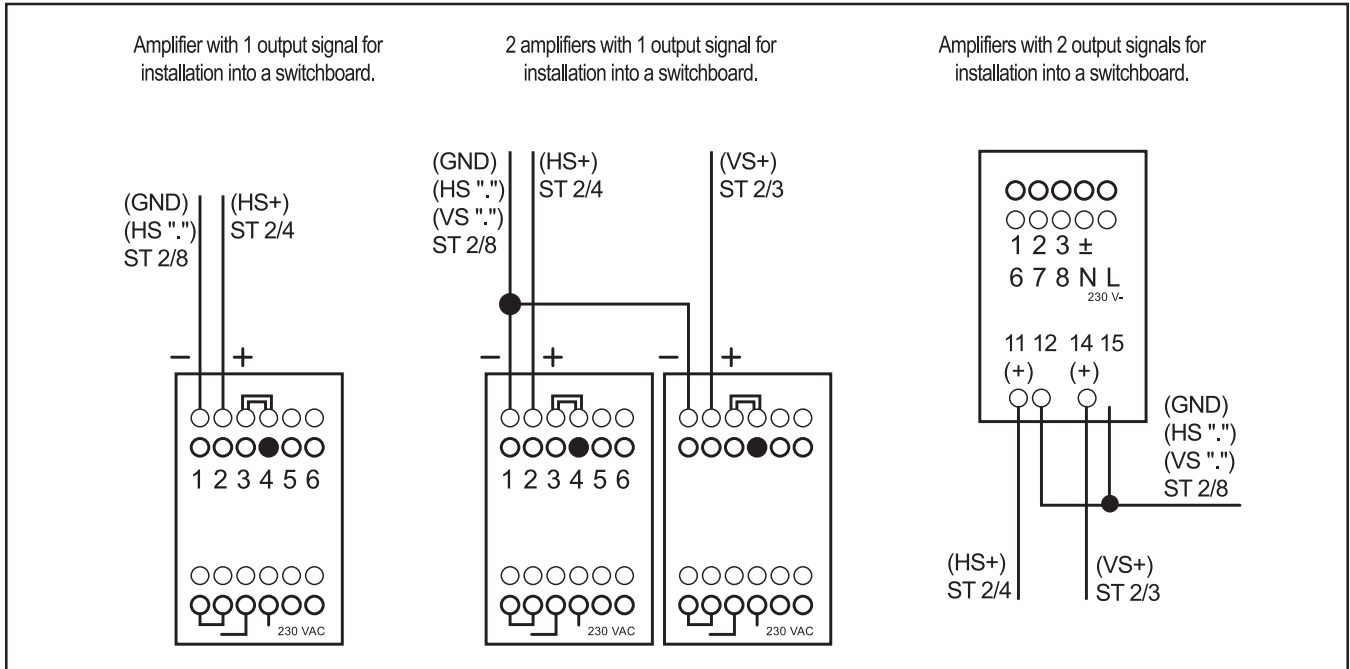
Amplifier with 1 output signal for installation into a switchboard.

(GND)
(HS ".")
ST 2/8

(HS+)
ST 2/4

−
+

1 2 3 4 5 6

230 VAC

2 amplifiers with 1 output signal for installation into a switchboard.

(GND)
(HS ".")
(VS ".")
ST 2/8

(HS+)
ST 2/4

(VS+)
ST 2/3

−
+
−
+

1 2 3 4 5 6

230 VAC

230 VAC

Amplifiers with 2 output signals for installation into a switchboard.

1 2 3 ±
6 7 8 N L
230 V~

11 12 14 15
(+) (+)

(GND)
(HS ".")
(VS ".")
ST 2/8

(HS+)
ST 2/4

(VS+)
ST 2/3